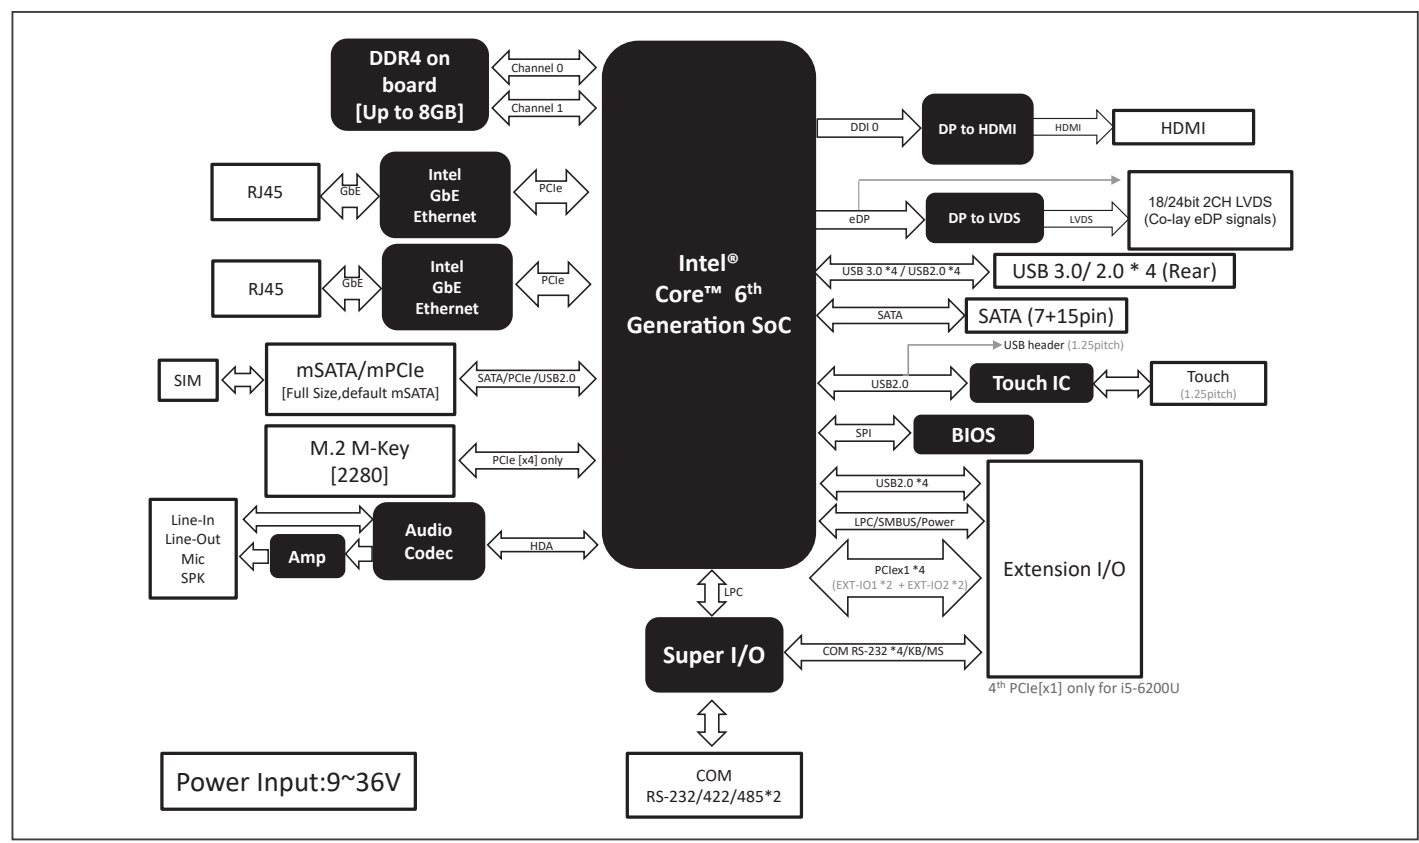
DDR4 on board [Up to 8GB]

Channel 0

Channel 1

Intel® Core™ 6th Generation SoC

DDI 0

DP to HDMI

HDMI

HDMI

RJ45

GbE

Intel GbE Ethernet

PCIe

eDP

DP to LVDS

LVDS

18/24bit 2CH LVDS (Co-lay eDP signals)

RJ45

GbE

Intel GbE Ethernet

PCIe

USB 3.0 *4 / USB2.0 *4

USB 3.0/ 2.0 * 4 (Rear)

SATA

SATA (7+15pin)

USB header (1.25pitch)

SIM

mSATA/mPCIe [Full Size,default mSATA]

SATA/PCIe /USB2.0

USB2.0

Touch IC

Touch (1.25pitch)

SPI

BIOS

M.2 M-Key [2280]

PCIe [x4] only

USB2.0 *4

Line-In Line-Out Mic SPK

Audio Codec

LPC/SMBUS/Power

Amp

HDA

PCIex1 *4 (EXT-IO1 *2 + EXT-IO2 *2)

Extension I/O

LPC

Super I/O

COM RS-232 *4/KB/MS

4th PCIe[x1] only for i5-6200U

Power Input:9~36V

COM RS-232/422/485*2